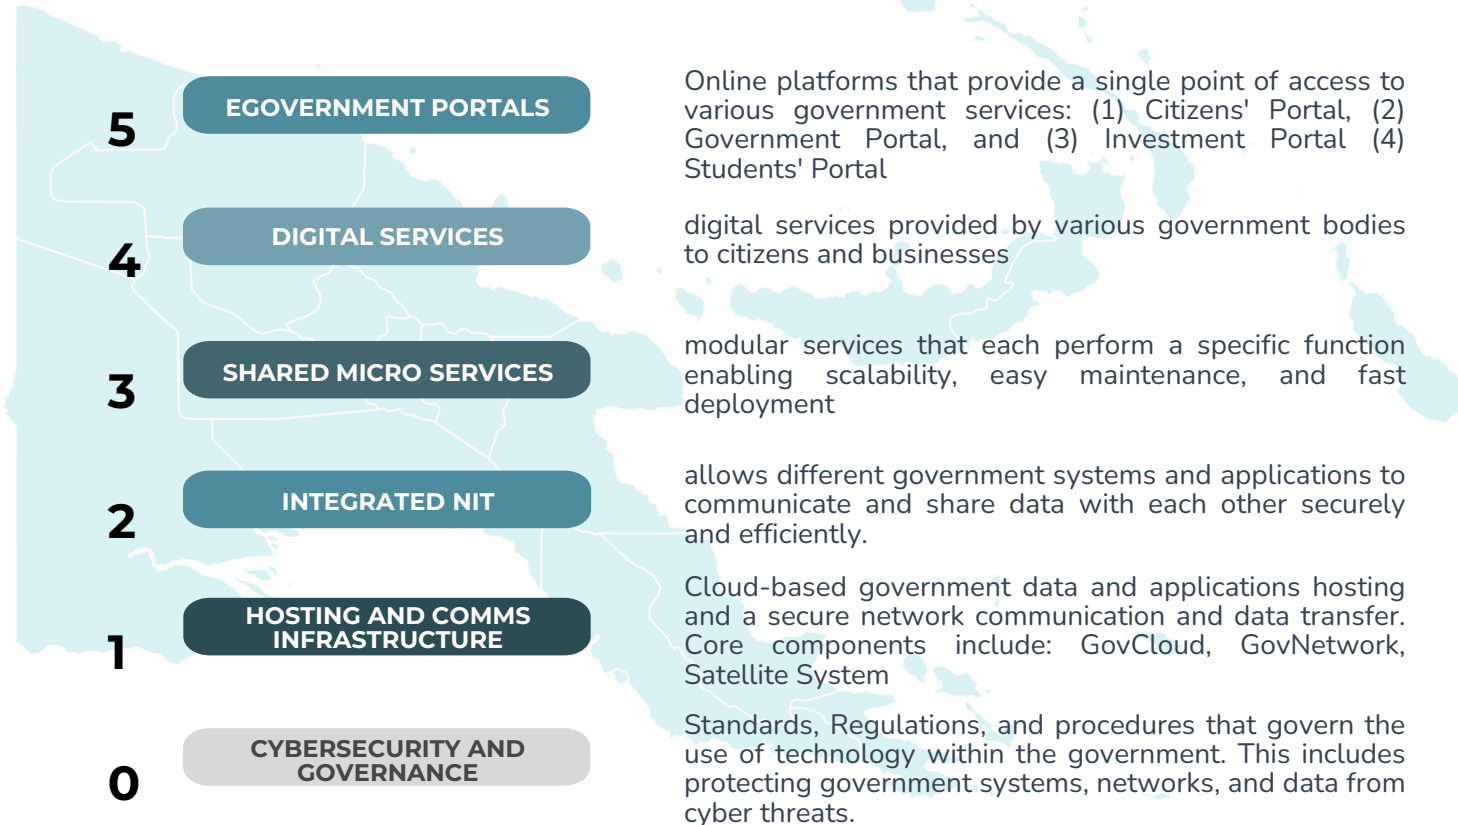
5
EGOVERNMENT PORTALS

Online platforms that provide a single point of access to various government services: (1) Citizens' Portal, (2) Government Portal, and (3) Investment Portal (4) Students' Portal

4
DIGITAL SERVICES

digital services provided by various government bodies to citizens and businesses

3
SHARED MICRO SERVICES

modular services that each perform a specific function enabling scalability, easy maintenance, and fast deployment

2
INTEGRATED NIT

allows different government systems and applications to communicate and share data with each other securely and efficiently.

1
HOSTING AND COMMS INFRASTRUCTURE

Cloud-based government data and applications hosting and a secure network communication and data transfer. Core components include: GovCloud, GovNetwork, Satellite System

0
CYBERSECURITY AND GOVERNANCE

Standards, Regulations, and procedures that govern the use of technology within the government. This includes protecting government systems, networks, and data from cyber threats.